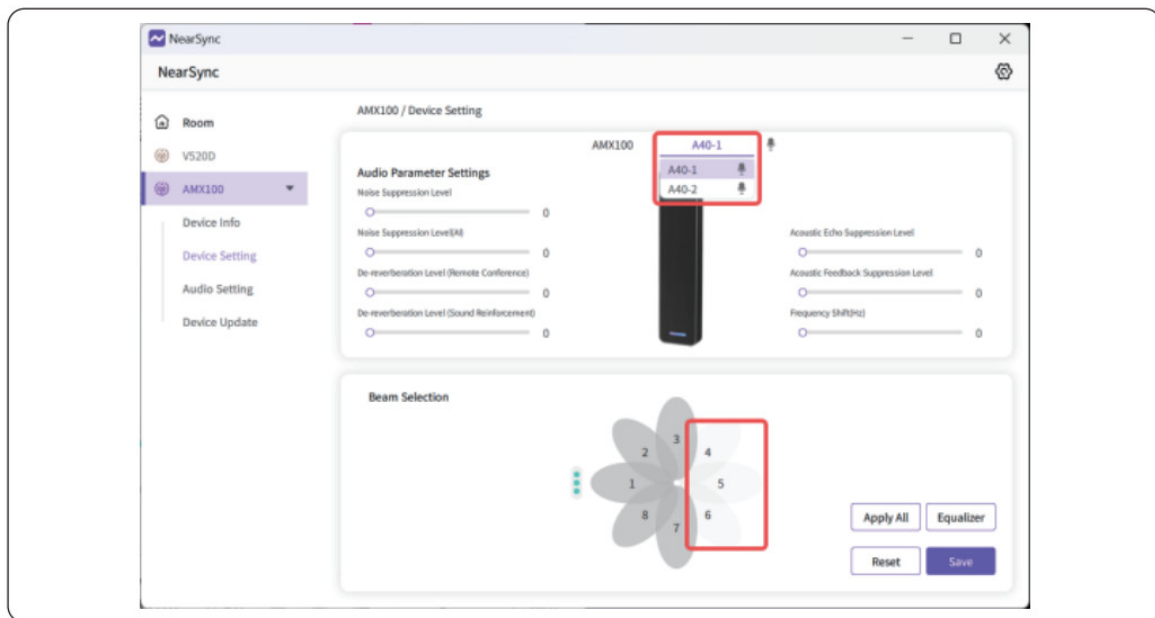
NearSync

NearSync

Room

V520D

AMX100

Device Info

Device Setting

Audio Setting

Device Update

AMX100 / Device Setting

AMX100

A40-1

A40-1

A40-2

Audio Parameter Settings

Noise Suppression Level

0

Noise Suppression Level(AI)

0

De-reverberation Level (Remote Conference)

0

De-reverberation Level (Sound Reinforcement)

0

Acoustic Echo Suppression Level

0

Acoustic Feedback Suppression Level

0

Frequency Shift(Hz)

0

Beam Selection

3
2
4
1
5
8
6
7

Apply All

Equalizer

Reset

Save